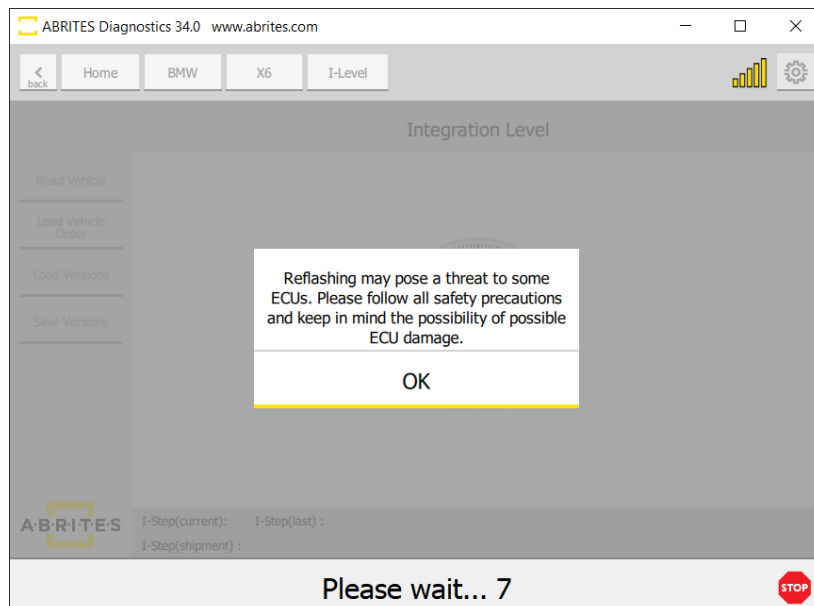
ABRITES Diagnostics 34.0 www.abrites.com

back Home BMW X6 I-Level

Integration Level

Read Vehicle

Load Vehicle Order

Load Versions

Save Versions

Reflashing may pose a threat to some ECUs. Please follow all safety precautions and keep in mind the possibility of possible ECU damage.

OK

A·B·R·I·T·E·S

I-Step(current): I-Step(last) :

I-Step(shipment) :

Please wait... 7

STOP